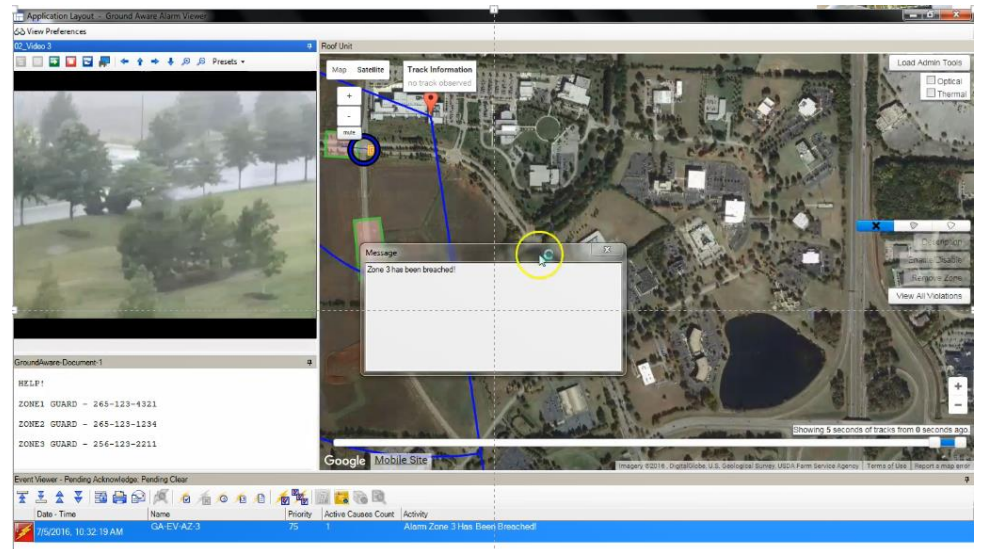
Application Layout -- Ground Aware Alarm Viewer

View Preferences

02_Video 3

Presets

Roof Unit

Map Satellite

Track Information
no track observed

+
-
mute

Load Admin Tools

Optical
Thermal

Message

Zone 3 has been breached!

Description
Enable Disable
Remove Zone
View All Violations

Showing 5 seconds of tracks from 8 seconds ago.

Google Mobile Site

Imagery ©2016, DigitalGlobe, U.S. Geological Survey, USDA Farm Service Agency Terms of Use Report a map error

GroundAware-Document-1

HELP!

ZONE1 GUARD - 265-123-4321

ZONE2 GUARD - 265-123-1234

ZONE3 GUARD - 256-123-2211

Event Viewer - Pending Acknowledge, Pending Clear

| Date - Time | Name | Priority | Active Causes Count | Activity |
|---|---|---|---|---|
| 7/5/2016, 10:32:19 AM | GA-EV-AZ-3 | 75 | 1 | Alarm Zone 3 Has Been Breached! |